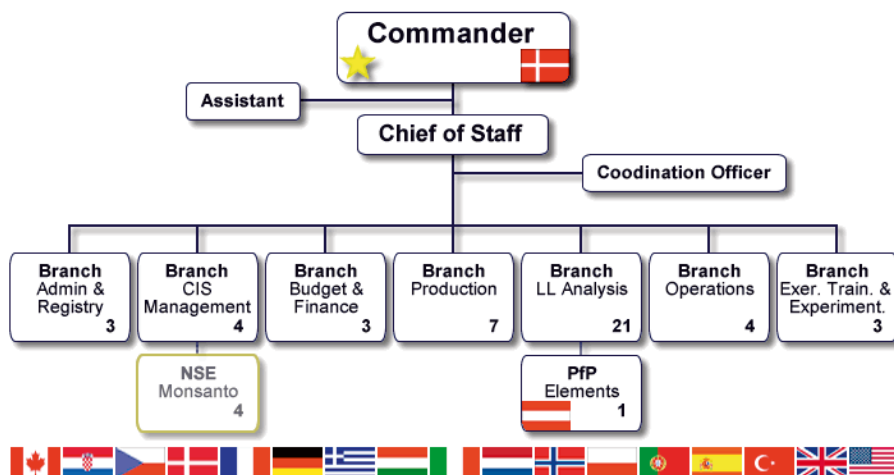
Commander

Assistant

Chief of Staff

Coodination Officer

Branch
Admin & Registry
3

Branch
CIS Management
4

Branch
Budget & Finance
3

Branch
Production
7

Branch
LL Analysis
21

Branch
Operations
4

Branch
Exer. Train. & Experiment.
3

NSE
Monsanto
4

PfP
Elements
1